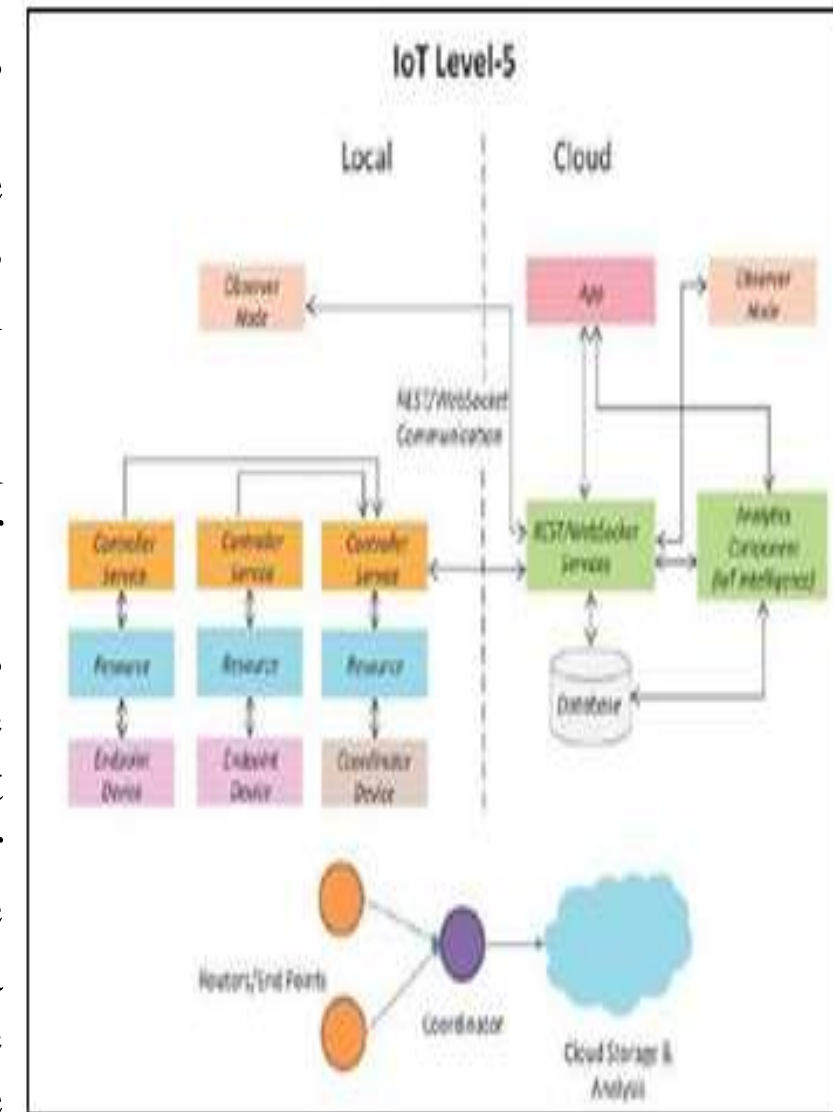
IoT Level-5

Local

Cloud

Observer Node

App

Observer Node

REST/WebSocket Communication

Controller Service

Controller Service

Controller Service

REST/WebSocket Services

Analytics Component (IoT Intelligence)

Resource

Resource

Resource

Database

Endpoint Device

Endpoint Device

Coordinator Device

Routers/End Points

Coordinator

Cloud Storage & Analysis